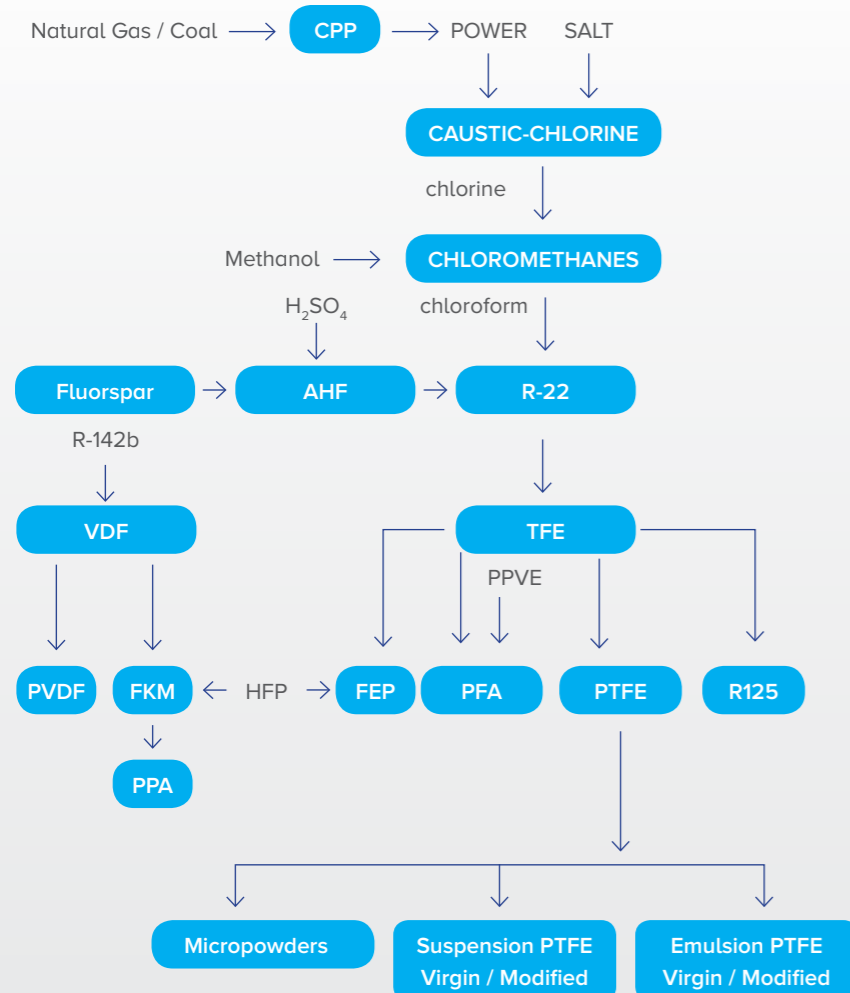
Natural Gas / Coal CPP POWER SALT

CAUSTIC-CHLORINE

chlorine

Methanol CHLOROMETHANES

$H_2SO_4$ chloroform

Fluorspar AHF R-22

R-142b

VDF TFE

PPVE

PVDF FKM HFP FEP PFA PTFE R125

PPA

Micropowders

Suspension PTFE Virgin / Modified

Emulsion PTFE Virgin / Modified